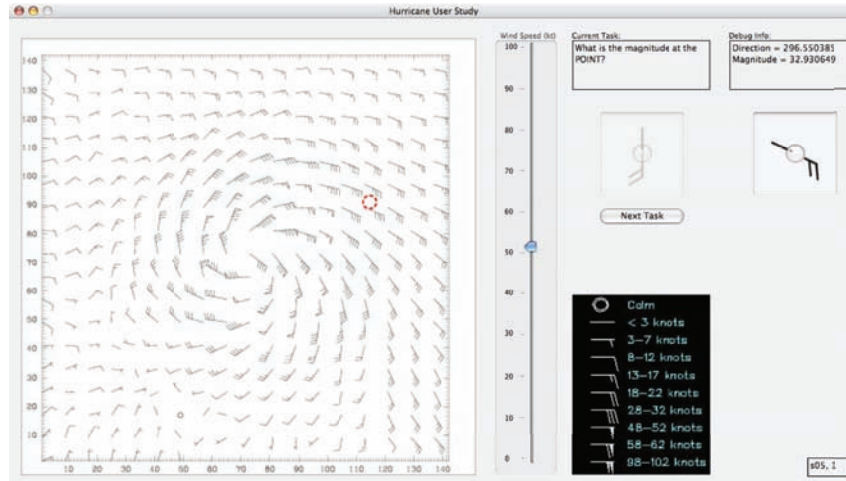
Hurricane User Study

140
130
120
110
100
90
80
70
60
50
40
30
20
10

10 20 30 40 50 60 70 80 90 100 110 120 130 140

Wind Speed (kt)
100
90
80
70
60
50
40
30
20
10
0

Current Task:
What is the magnitude at the POINT?

Debug Info:
Direction = 296.550381
Magnitude = 32.930649

Next Task

Calm
< 3 knots
3–7 knots
8–12 knots
13–17 knots
18–22 knots
28–32 knots
48–52 knots
58–62 knots
98–102 knots

s05, 1